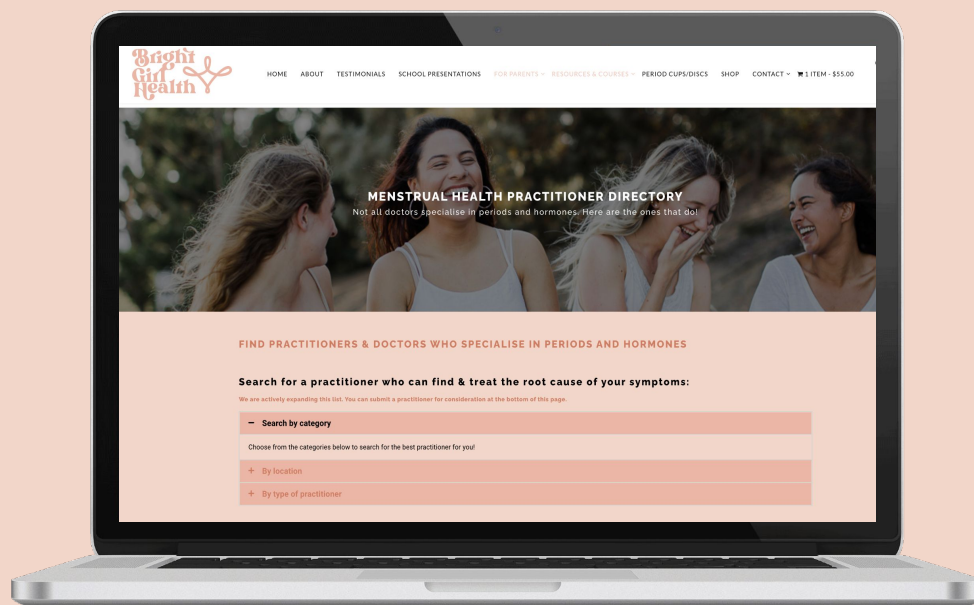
Bright Girl Health

HOME ABOUT TESTIMONIALS SCHOOL PRESENTATIONS FOR PARENTS RESOURCES & COURSES PERIOD CUPS/DISCS SHOP CONTACT 1 ITEM - $55.00

MENSTRUAL HEALTH PRACTITIONER DIRECTORY

Not all doctors specialise in periods and hormones. Here are the ones that do!

FIND PRACTITIONERS & DOCTORS WHO SPECIALISE IN PERIODS AND HORMONES

Search for a practitioner who can find & treat the root cause of your symptoms:

We are actively expanding this list. You can submit a practitioner for consideration at the bottom of this page.

− Search by category

Choose from the categories below to search for the best practitioner for you!

+ By location

+ By type of practitioner